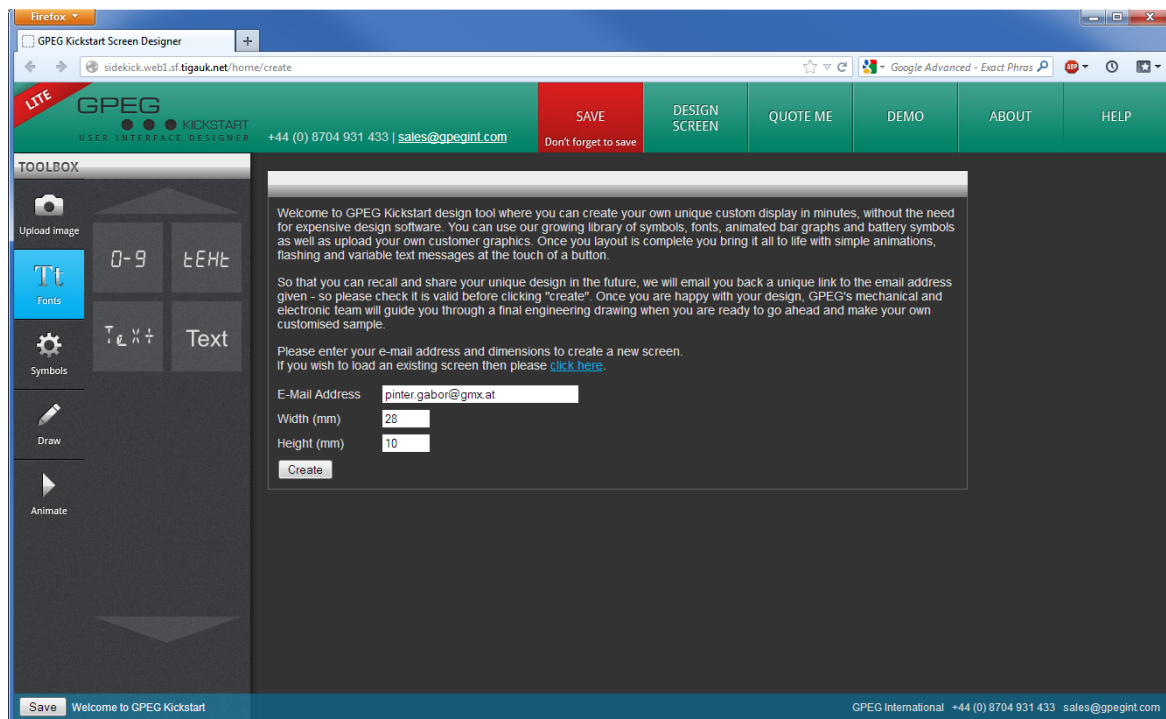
Firefox

GPEG Kickstart Screen Designer +

sidekick.web1.sf.tigauk.net/home/create

Google Advanced - Exact Phras

LITE

GPEG KICKSTART USER INTERFACE DESIGNER

+44 (0) 8704 931 433 | sales@gpegint.com

SAVE Don't forget to save

DESIGN SCREEN

QUOTE ME

DEMO

ABOUT

HELP

TOOLBOX

Upload image

Fonts

Symbols

Draw

Animate

0-9

tEHt

TeXt

Text

Welcome to GPEG Kickstart design tool where you can create your own unique custom display in minutes, without the need for expensive design software. You can use our growing library of symbols, fonts, animated bar graphs and battery symbols as well as upload your own customer graphics. Once you layout is complete you bring it all to life with simple animations, flashing and variable text messages at the touch of a button.

So that you can recall and share your unique design in the future, we will email you back a unique link to the email address given - so please check it is valid before clicking "create". Once you are happy with your design, GPEG's mechanical and electronic team will guide you through a final engineering drawing when you are ready to go ahead and make your own customised sample.

Please enter your e-mail address and dimensions to create a new screen.
If you wish to load an existing screen then please click here.

E-Mail Address pinter.gabor@gmx.at

Width (mm) 28

Height (mm) 10

Create

Save Welcome to GPEG Kickstart

GPEG International +44 (0) 8704 931 433 sales@gpegint.com